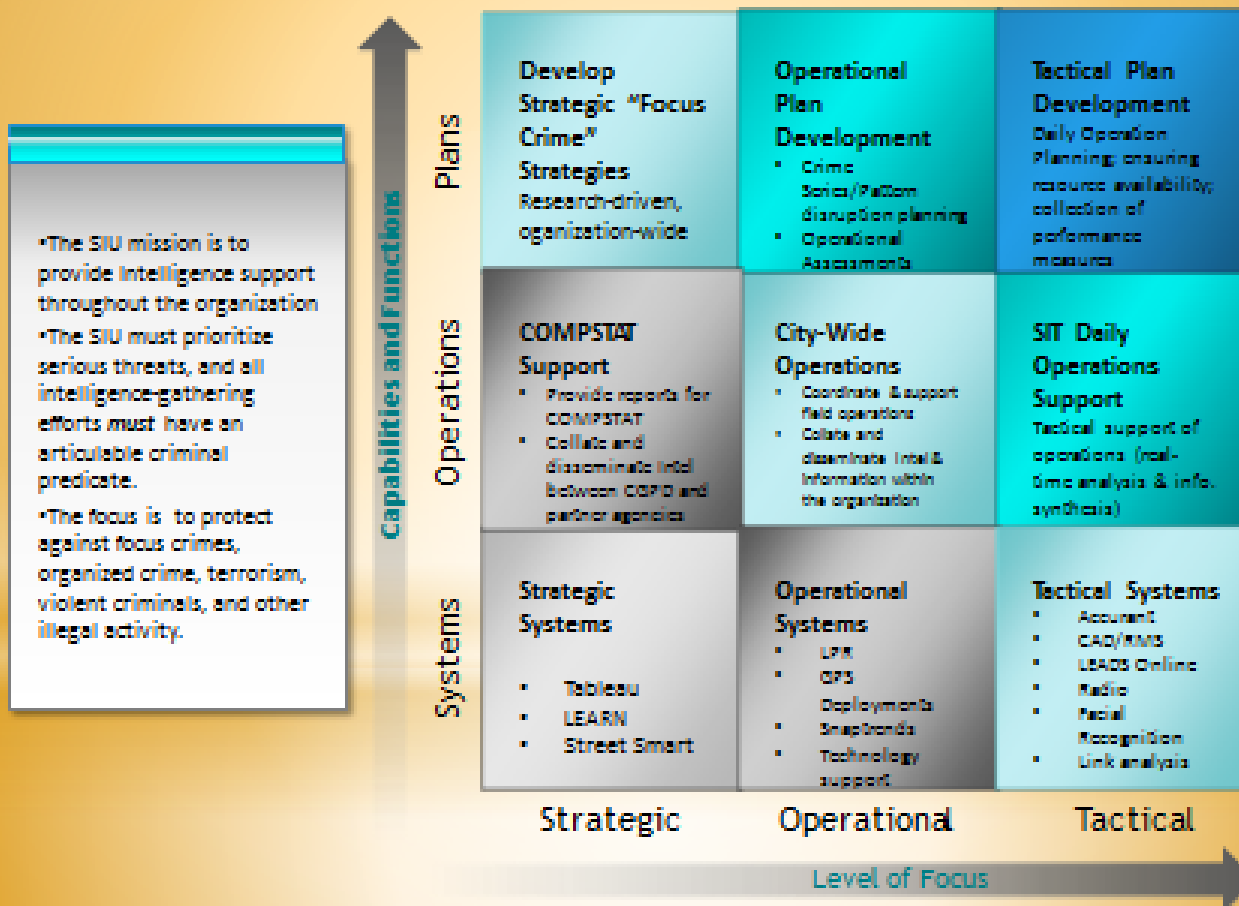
•The SIU mission is to provide intelligence support throughout the organization

•The SIU must prioritize serious threats, and all intelligence-gathering efforts must have an articulable criminal predicate.

•The focus is to protect against focus crimes, organized crime, terrorism, violent criminals, and other illegal activity.

Capabilities and Functions

Plans

Operations

Systems

| | Strategic | Operational | Tactical |
|---|---|---|---|
| Plans | Develop Strategic "Focus Crime" Strategies Research-driven, organization-wide | Operational Plan Development • Crime Series/Pattern disruption planning • Operational Assessments | Tactical Plan Development Daily Operation Planning; ensuring resource availability; collection of performance measures |
| Operations | COMPSTAT Support • Provide reports for COMPSTAT • Collate and disseminate intel between CSPD and partner agencies | City-Wide Operations • Coordinate & support field operations • Collate and disseminate intel & information within the organization | SIT Daily Operations Support Tactical support of operations (real-time analysis & info. synthesis) |
| Systems | Strategic Systems • Tableau • LEARN • Street Smart | Operational Systems • LPR • GPS Deployments • SnapStends • Technology support | Tactical Systems • Accurint • CAD/RMS • LEADS Online • Radio • Facial Recognition • Link analysis |

Strategic

Operational

Tactical

Level of Focus